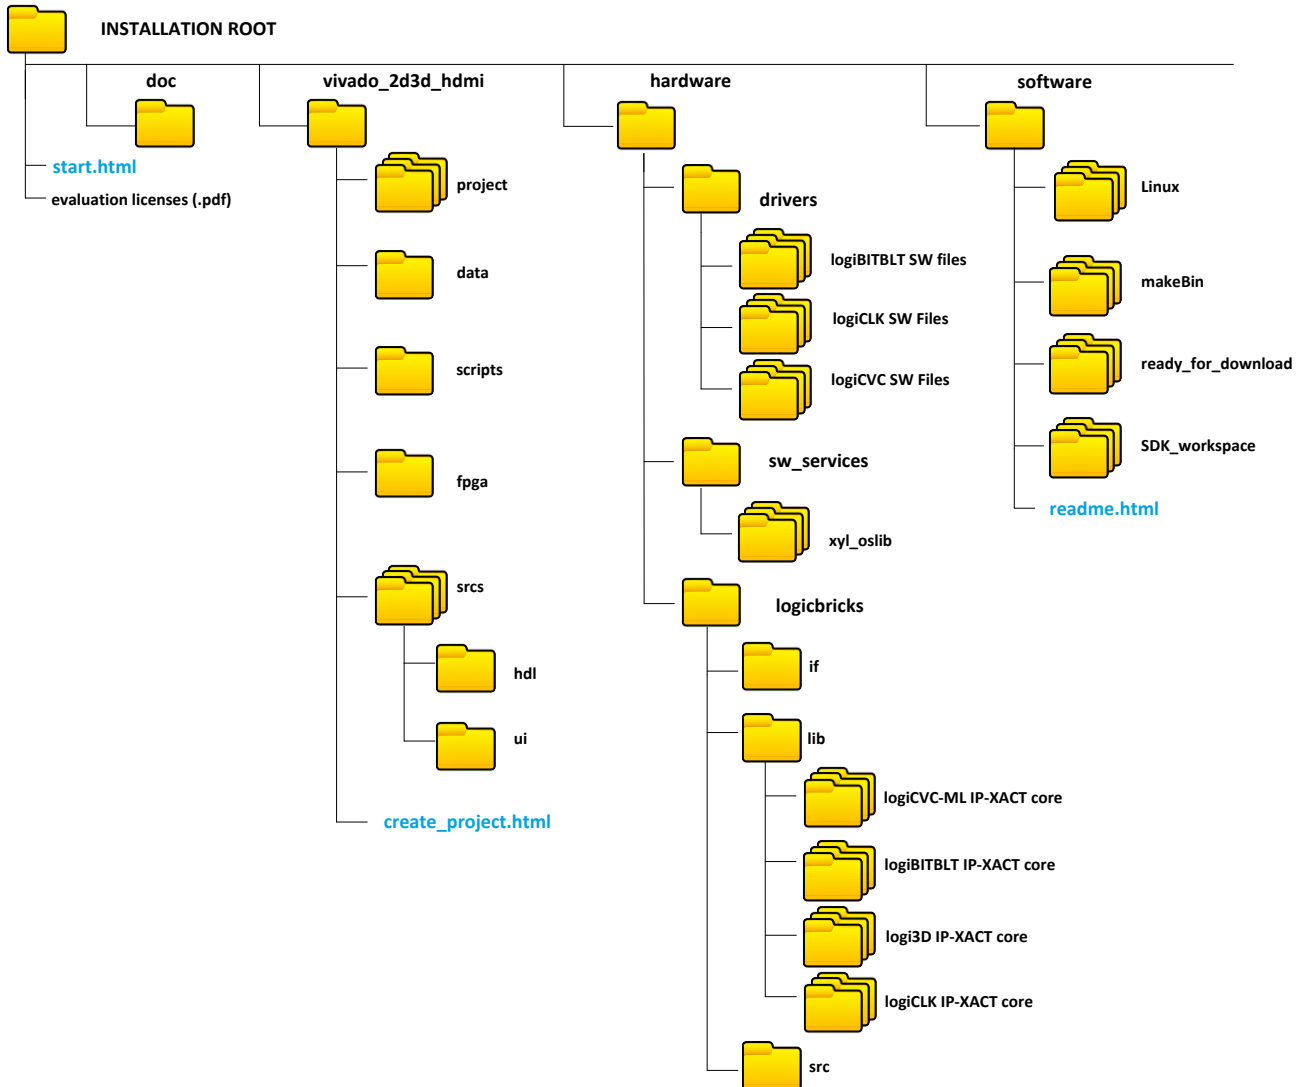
INSTALLATION ROOT

doc

vivado_2d3d_hdmi

hardware

software

start.html

evaluation licenses (.pdf)

project

data

scripts

fpga

srcs

hdl

ui

create_project.html

drivers

logiBITBLT SW files

logiCLK SW Files

logiCVC SW Files

sw_services

xyl_oslib

logicbricks

if

lib

logiCVC-ML IP-XACT core

logiBITBLT IP-XACT core

logi3D IP-XACT core

logiCLK IP-XACT core

src

Linux

makeBin

ready_for_download

SDK_workspace

readme.html